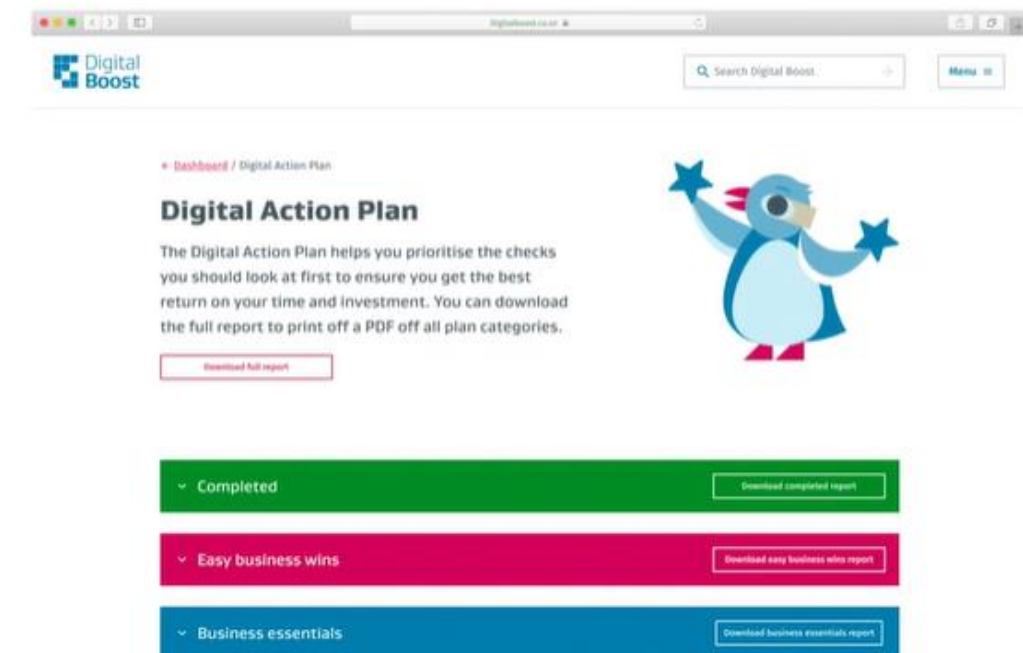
digitalboost.co.nz

Digital Boost

Search Digital Boost

Menu

← Dashboard / Digital Action Plan

Digital Action Plan

The Digital Action Plan helps you prioritise the checks you should look at first to ensure you get the best return on your time and investment. You can download the full report to print off a PDF off all plan categories.

Download full report

Completed

Download completed report

Easy business wins

Download easy business wins report

Business essentials

Download business essentials report